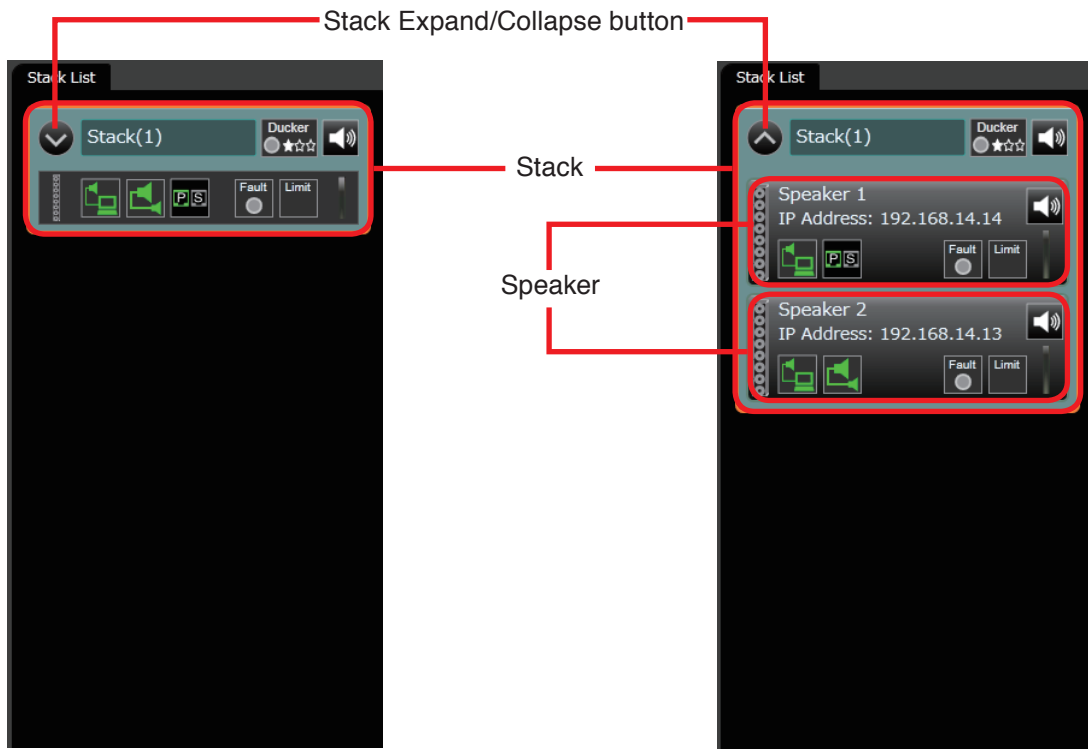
Stack Expand/Collapse button

Stack List

Stack(1)

Ducker

P S

Fault

Limit

Stack

Speaker

Stack List

Stack(1)

Ducker

Speaker 1
IP Address: 192.168.14.14

P S

Fault

Limit

Speaker 2
IP Address: 192.168.14.13

Fault

Limit